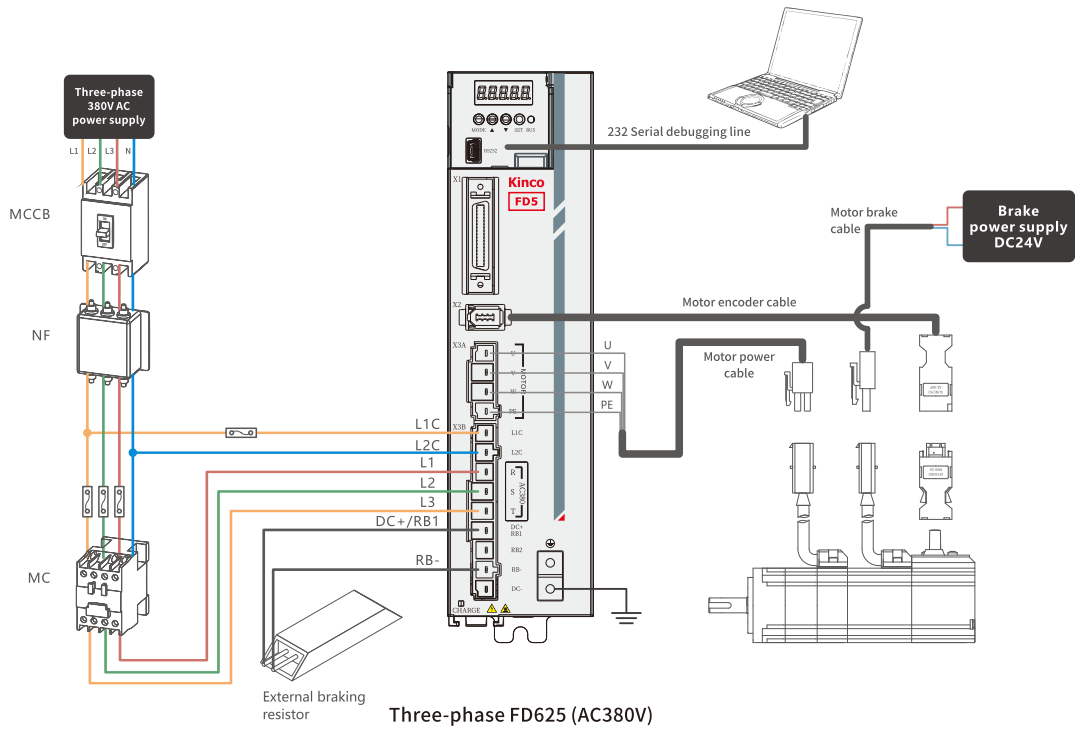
Three-phase 380V AC power supply

L1 L2 L3 N

MCCB

NF

MC

MODE ▲ ▼ SET RS232

X1

Kinco

FD5

X2

X3A

U V W PE

MOTOR

X3B

L1C

L2C

R S T

AC380

DC+ RB1

RB2

RB-

DC-

CHARGE

232 Serial debugging line

Motor brake cable

Brake power supply DC24V

Motor encoder cable

Motor power cable

U

V

W

PE

L1C

L2C

L1

L2

L3

DC+/RB1

RB-

External braking resistor

Three-phase FD625 (AC380V)